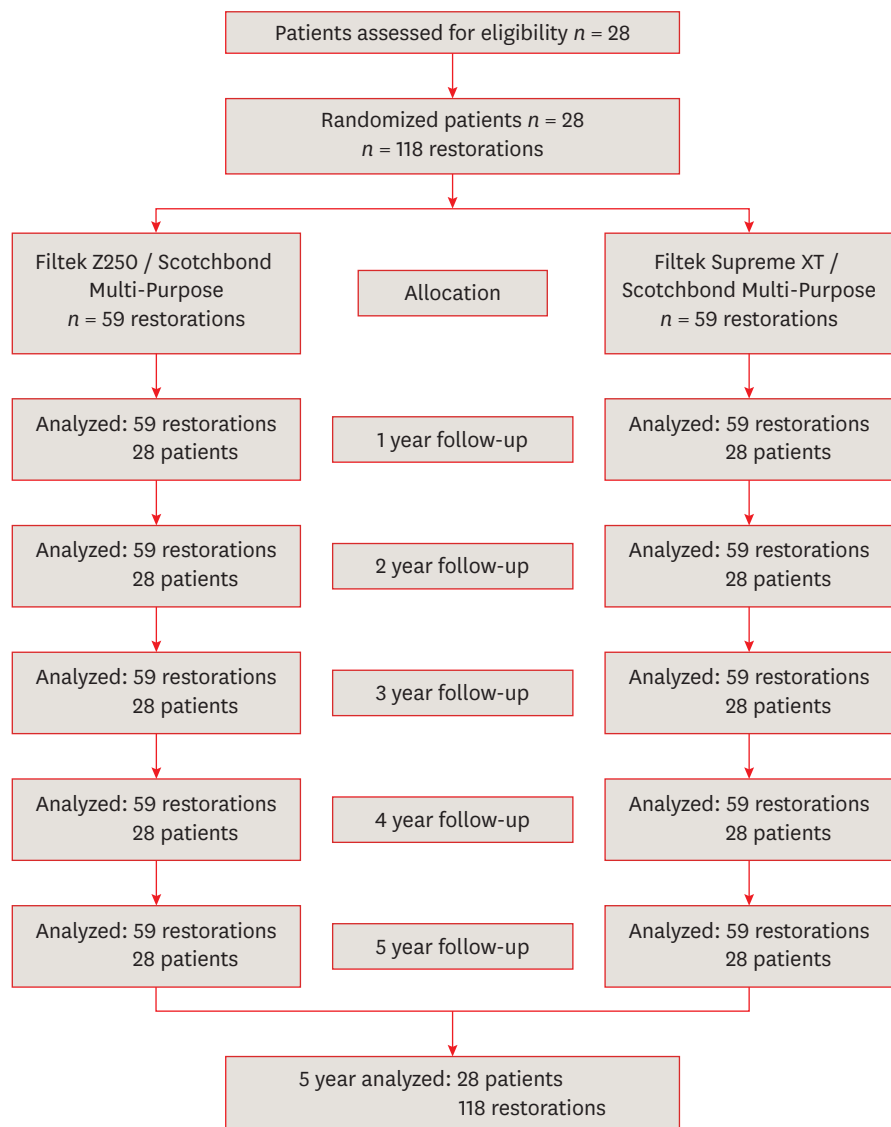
Patients assessed for eligibility $n$ = 28

Randomized patients $n$ = 28
$n$ = 118 restorations

Filtek Z250 / Scotchbond Multi-Purpose
$n$ = 59 restorations

Allocation

Filtek Supreme XT / Scotchbond Multi-Purpose
$n$ = 59 restorations

Analyzed: 59 restorations
28 patients

1 year follow-up

Analyzed: 59 restorations
28 patients

Analyzed: 59 restorations
28 patients

2 year follow-up

Analyzed: 59 restorations
28 patients

Analyzed: 59 restorations
28 patients

3 year follow-up

Analyzed: 59 restorations
28 patients

Analyzed: 59 restorations
28 patients

4 year follow-up

Analyzed: 59 restorations
28 patients

Analyzed: 59 restorations
28 patients

5 year follow-up

Analyzed: 59 restorations
28 patients

5 year analyzed: 28 patients
118 restorations